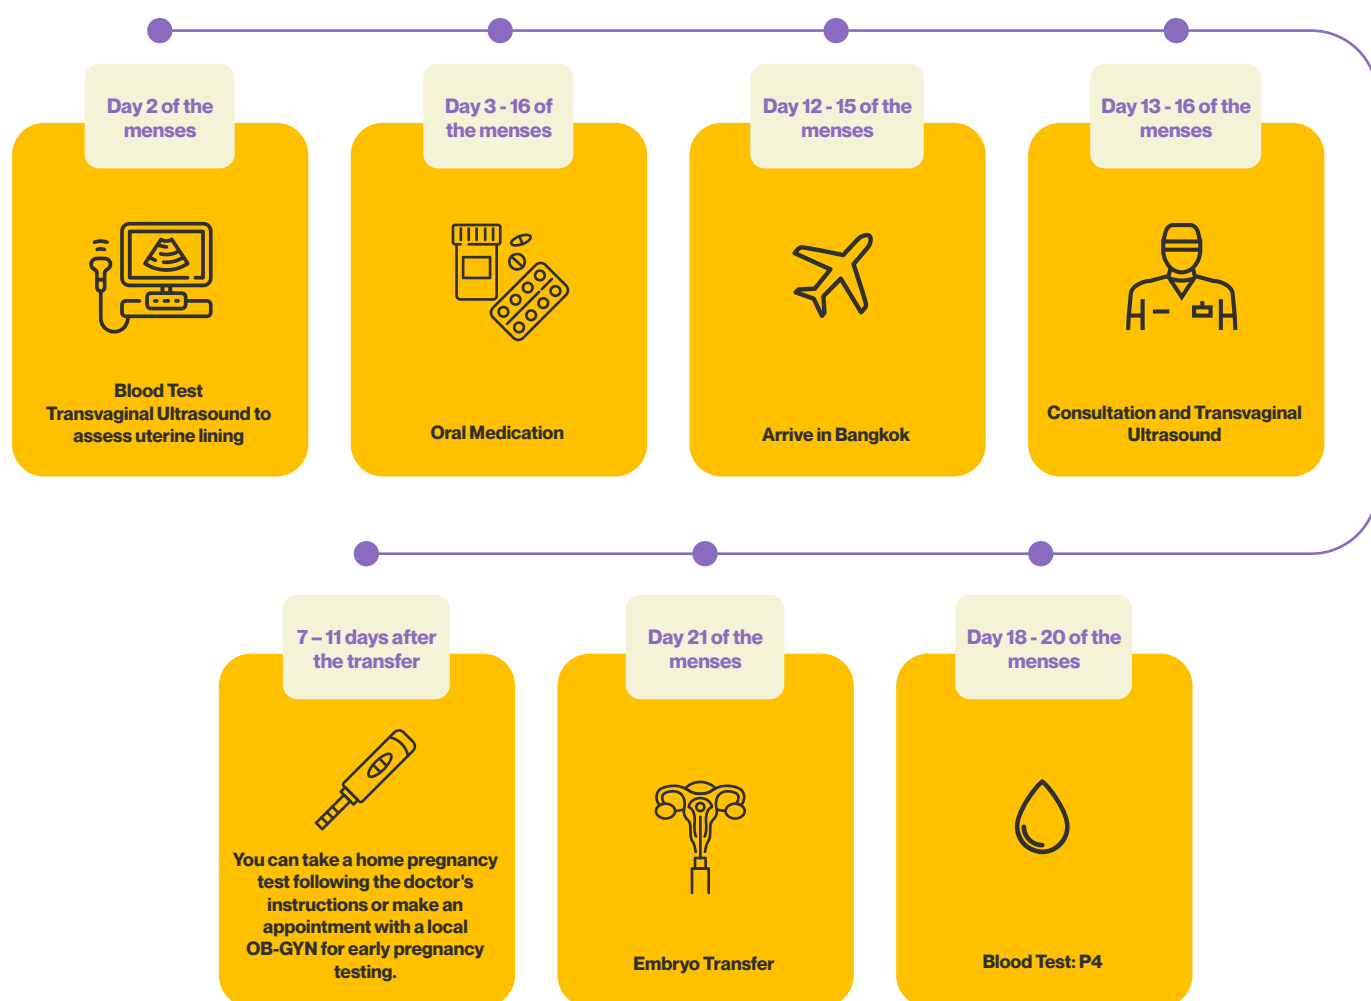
Day 2 of the menses

Blood Test
Transvaginal Ultrasound to assess uterine lining

Day 3 - 16 of the menses

Oral Medication

Day 12 - 15 of the menses

Arrive in Bangkok

Day 13 - 16 of the menses

Consultation and Transvaginal Ultrasound

7 – 11 days after the transfer

You can take a home pregnancy test following the doctor's instructions or make an appointment with a local OB-GYN for early pregnancy testing.

Day 21 of the menses

Embryo Transfer

Day 18 - 20 of the menses

Blood Test: P4